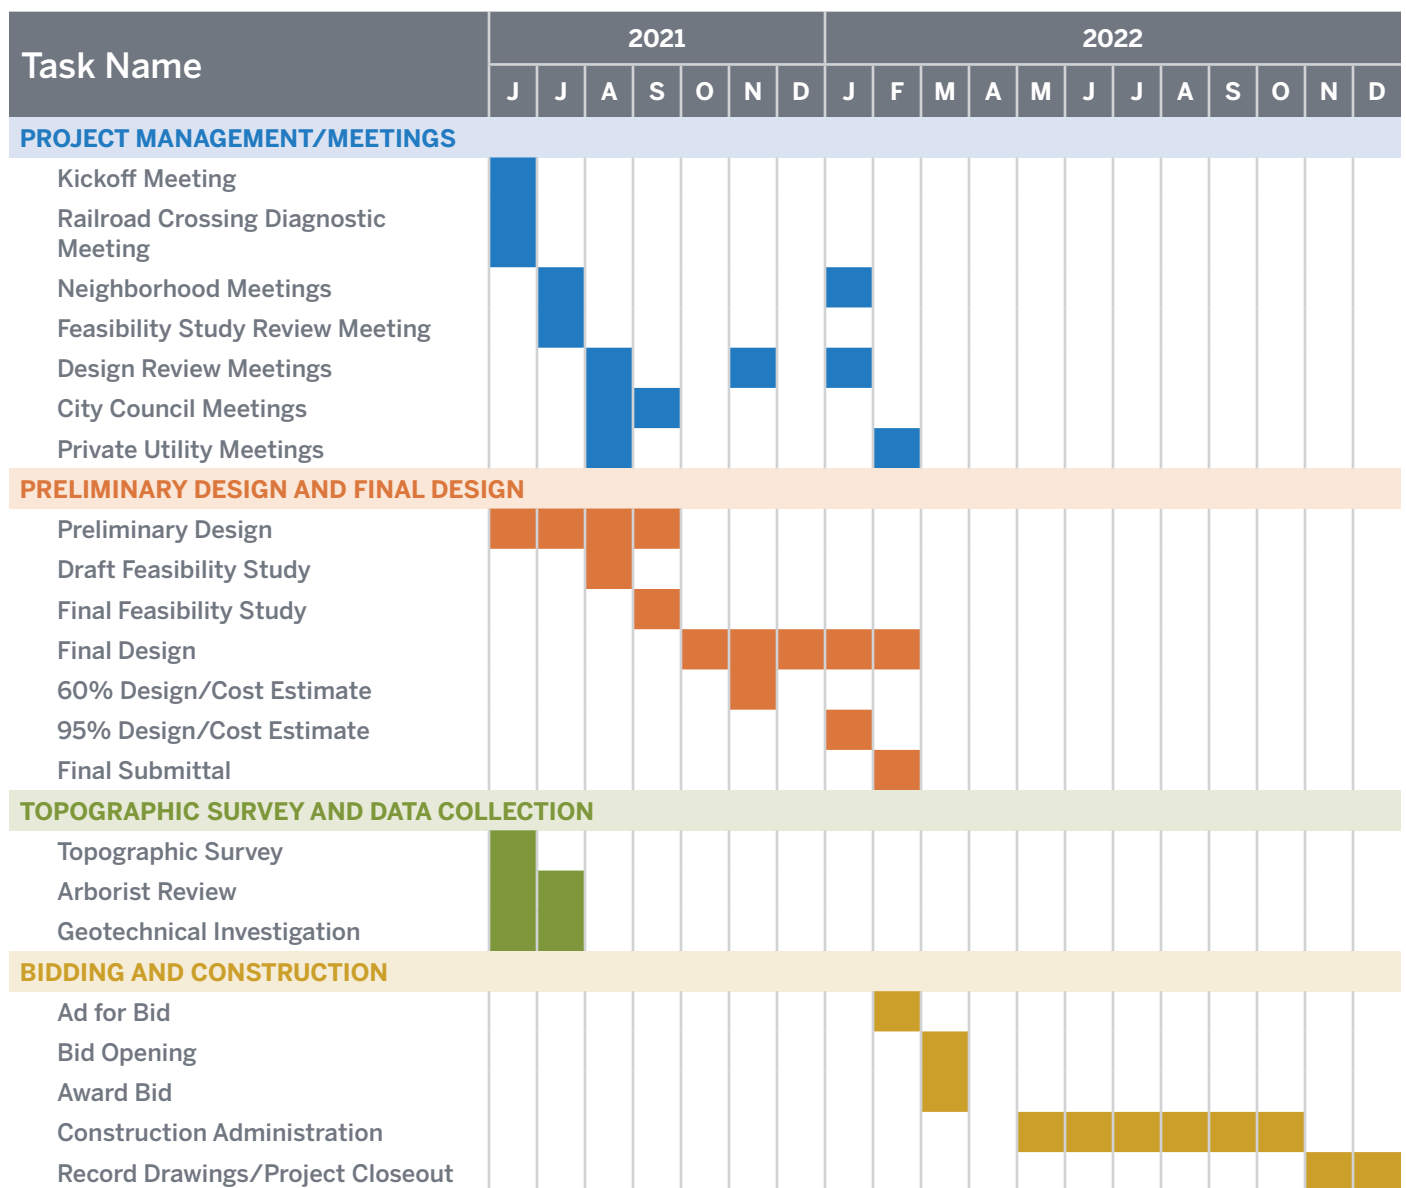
| Task Name | 2021 | | | | | | | 2022 | | | | | | | | | | | |
|---|---|---|---|---|---|---|---|---|---|---|---|---|---|---|---|---|---|---|---|
| | J | J | A | S | O | N | D | J | F | M | A | M | J | J | A | S | O | N | D |

PROJECT MANAGEMENT/MEETINGS

Kickoff Meeting
Railroad Crossing Diagnostic Meeting
Neighborhood Meetings
Feasibility Study Review Meeting
Design Review Meetings
City Council Meetings
Private Utility Meetings

PRELIMINARY DESIGN AND FINAL DESIGN

Preliminary Design
Draft Feasibility Study
Final Feasibility Study
Final Design
60% Design/Cost Estimate
95% Design/Cost Estimate
Final Submittal

TOPOGRAPHIC SURVEY AND DATA COLLECTION

Topographic Survey
Arborist Review
Geotechnical Investigation

BIDDING AND CONSTRUCTION

Ad for Bid
Bid Opening
Award Bid
Construction Administration
Record Drawings/Project Closeout